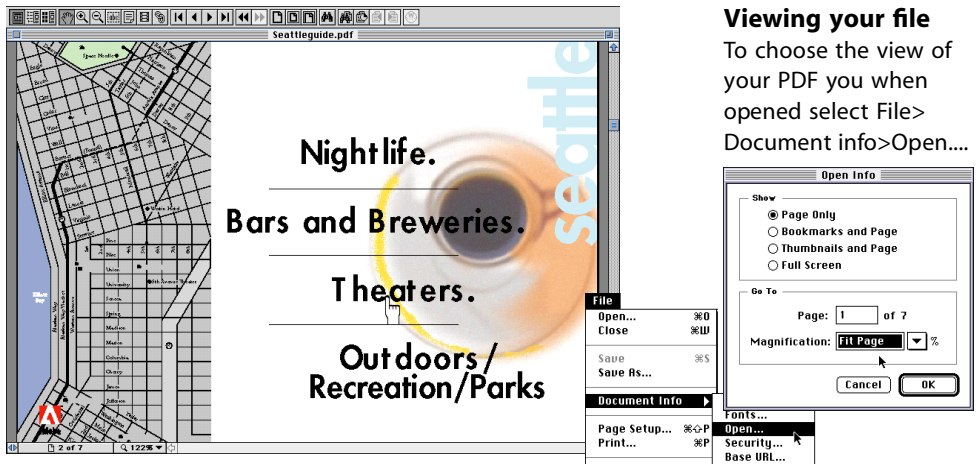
Seattleguide.pdf

Space Needle

Pine
Pike
Union
University
Seneca
Spring
Madison
Marion
Columbia
Cherry
James
Jefferson

Elliott Bay

Nightlife.

Bars and Breweries.

Theaters.

Outdoors/
Recreation/Parks

seattle

2 of 7
122%

File
Open... ⌘O
Close ⌘W
Save ⌘S
Save As...
Document Info
Page Setup... ⌘⇧P
Print... ⌘P

Fonts...
Open...
Security...
Base URL...

Viewing your file
To choose the view of your PDF you when opened select File> Document info>Open....

Open Info
Show
Page Only
Bookmarks and Page
Thumbnails and Page
Full Screen
Go To
Page: 1 of 7
Magnification: Fit Page %
Cancel
OK